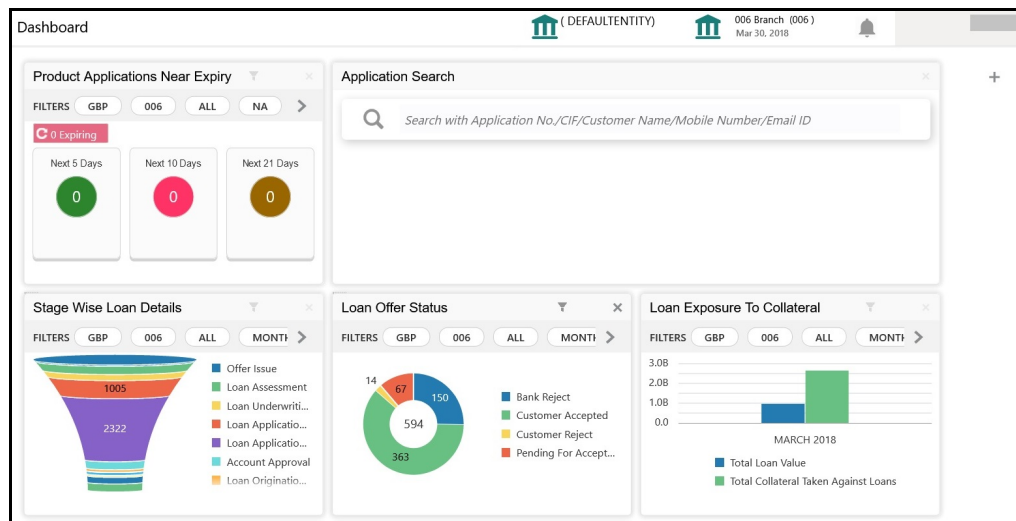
Dashboard

( DEFAULTENTITY)

006 Branch (006)
Mar 30, 2018

+

Product Applications Near Expiry

FILTERS GBP 006 ALL NA

0 Expiring

Next 5 Days
0

Next 10 Days
0

Next 21 Days
0

Application Search

Search with Application No./CIF/Customer Name/Mobile Number/Email ID

Stage Wise Loan Details

FILTERS GBP 006 ALL MONTH

1005

2322

Offer Issue
Loan Assessment
Loan Underwriti...
Loan Applicatio...
Loan Applicatio...
Account Approval
Loan Originatio...

Loan Offer Status

FILTERS GBP 006 ALL MONTH

14
67
150
594
363

Bank Reject
Customer Accepted
Customer Reject
Pending For Accept...

Loan Exposure To Collateral

FILTERS GBP 006 ALL MONTH

3.0B
2.0B
1.0B
0.0

MARCH 2018

Total Loan Value
Total Collateral Taken Against Loans